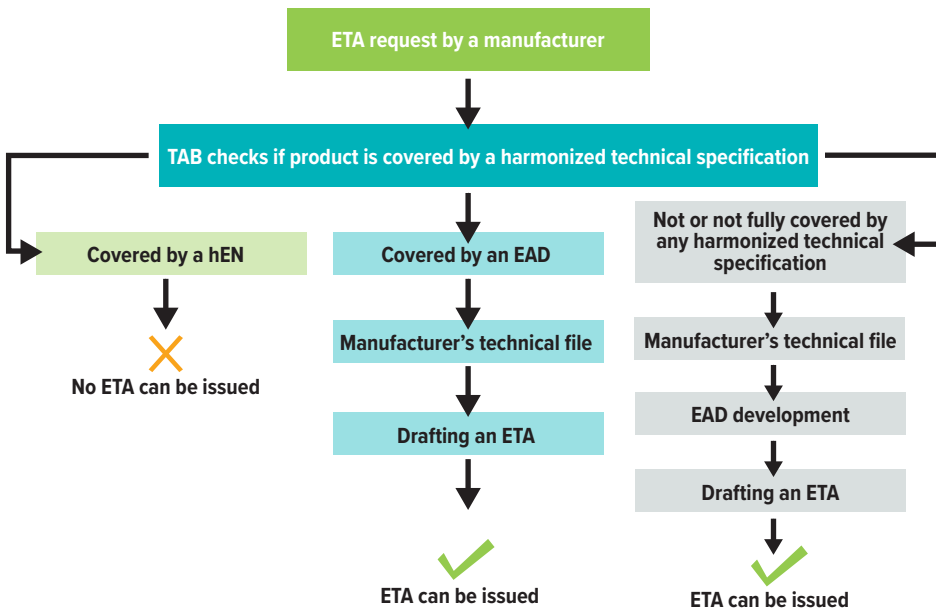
ETA request by a manufacturer

TAB checks if product is covered by a harmonized technical specification

Covered by a hEN

No ETA can be issued

Covered by an EAD

Manufacturer's technical file

Drafting an ETA

ETA can be issued

Not or not fully covered by any harmonized technical specification

Manufacturer's technical file

EAD development

Drafting an ETA

ETA can be issued